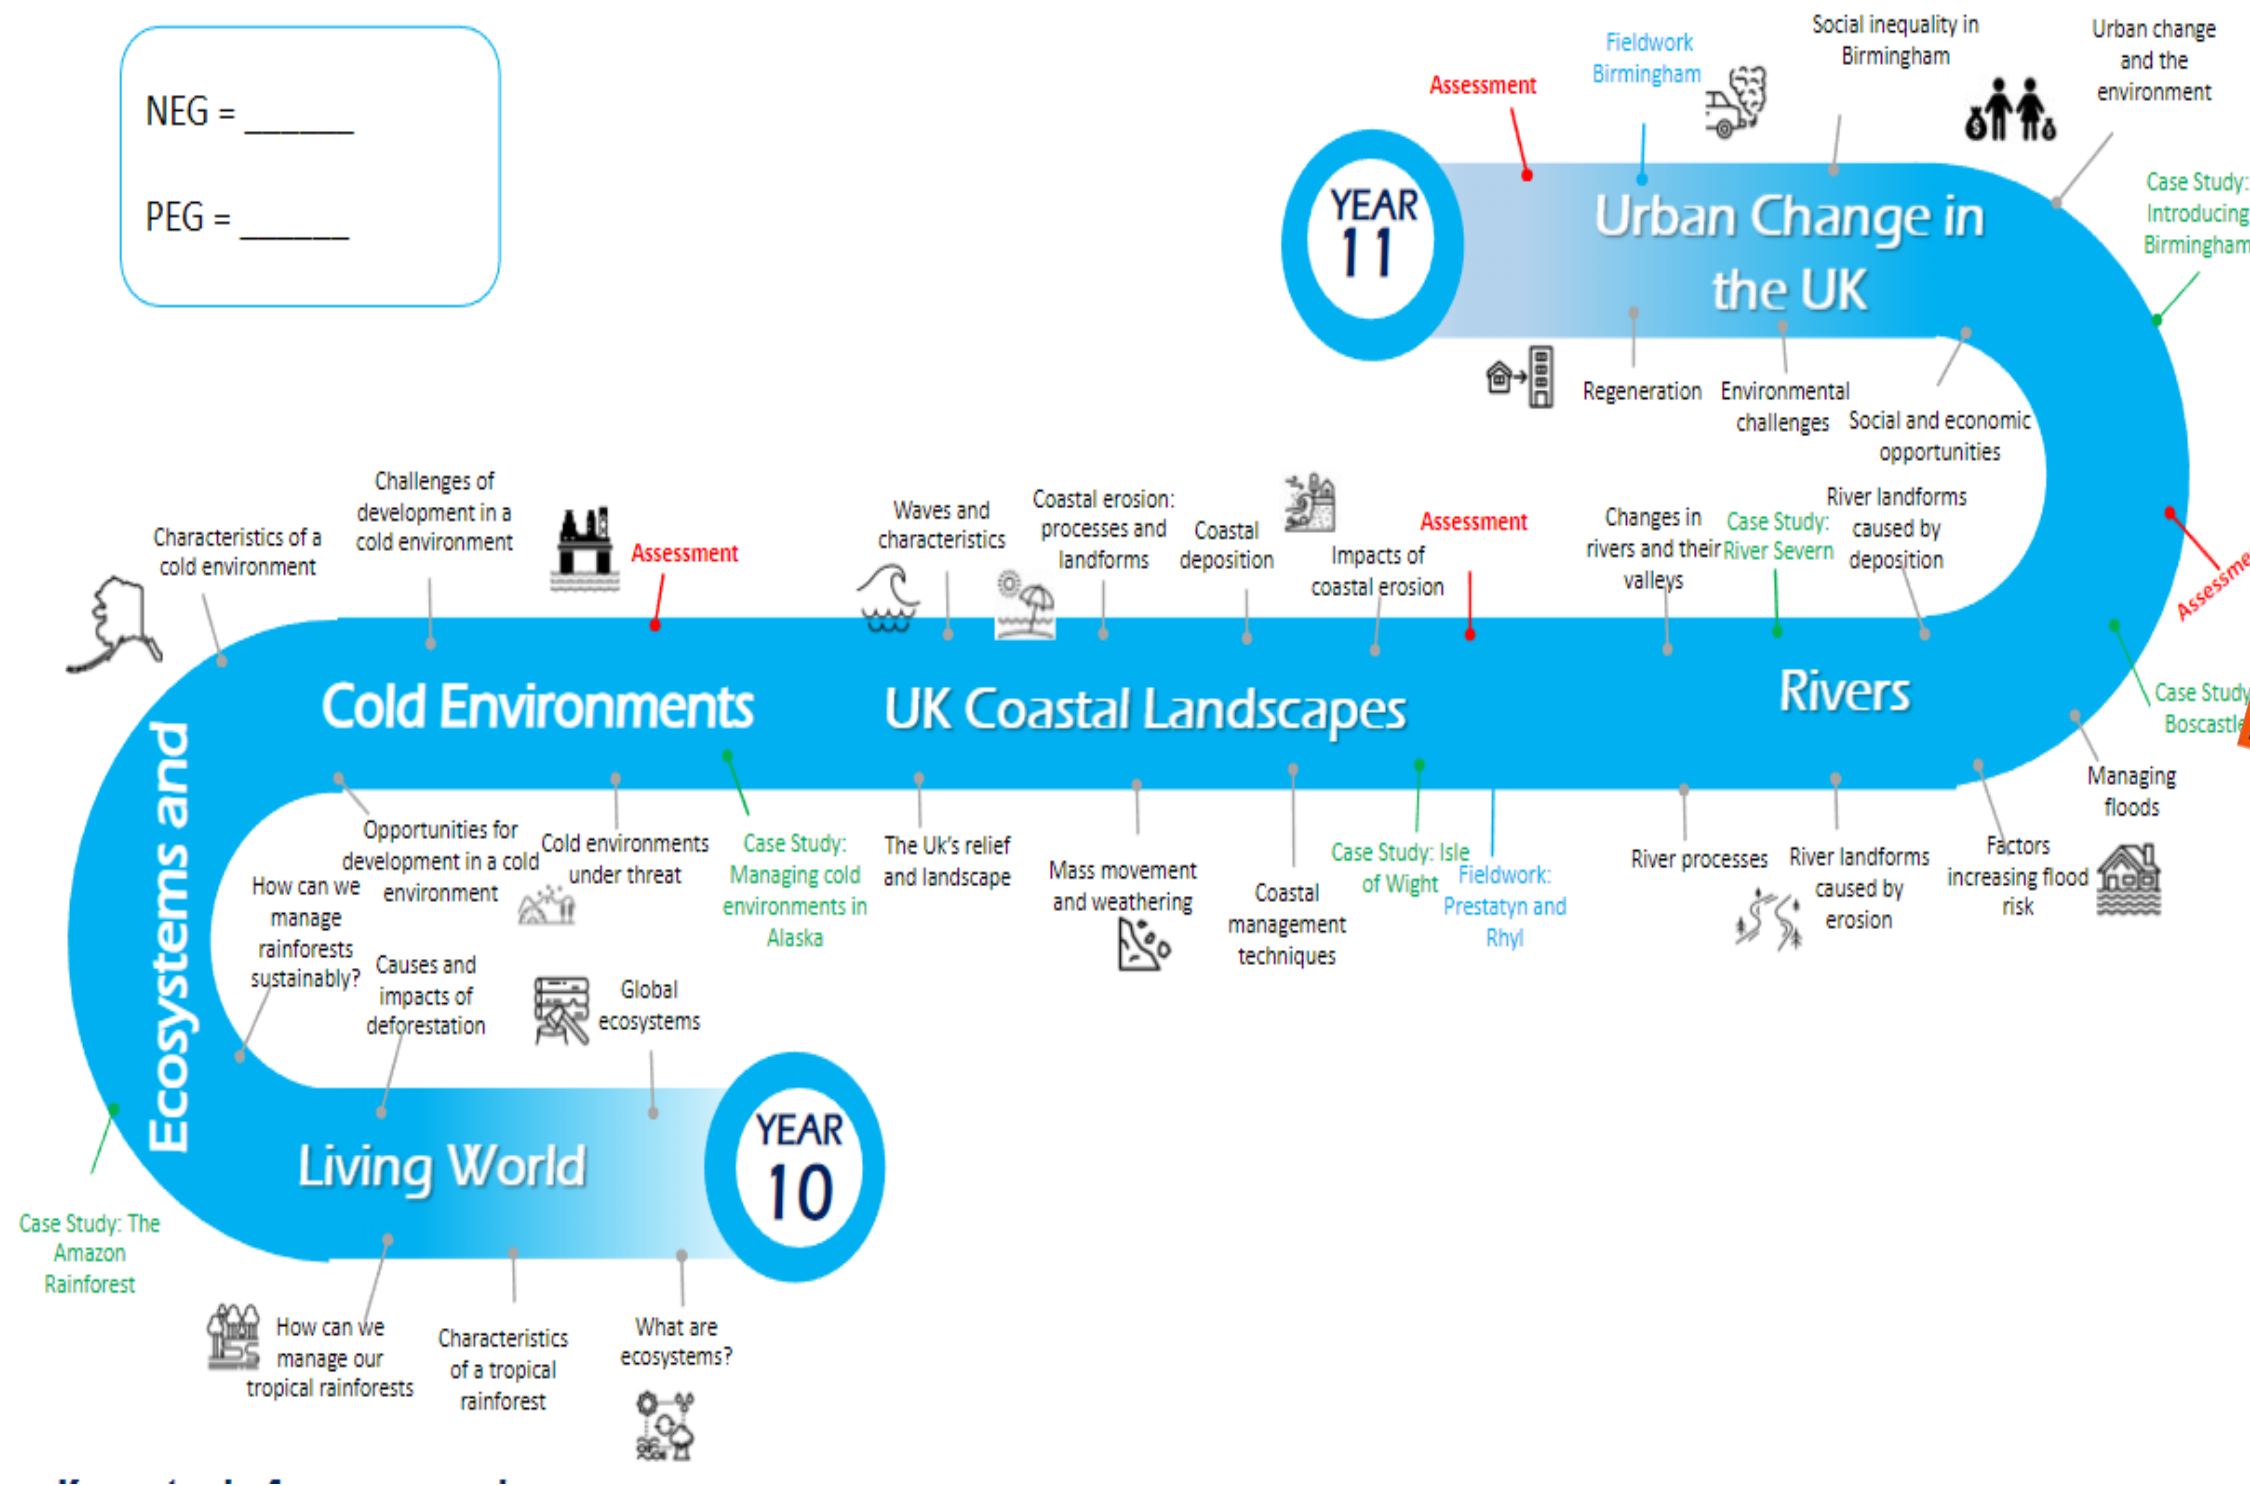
NEG = ______

PEG = ______

YEAR 11

Urban Change in the UK

Assessment

Fieldwork Birmingham

Social inequality in Birmingham

Urban change and the environment

Case Study: Introducing Birmingham

Regeneration

Environmental challenges

Social and economic opportunities

Assessment

Rivers

Changes in rivers and their valleys

Case Study: River Severn

River landforms caused by deposition

Case Study: Boscastle

Managing floods

Factors increasing flood risk

River landforms caused by erosion

River processes

UK Coastal Landscapes

Waves and characteristics

Coastal erosion: processes and landforms

Coastal deposition

Impacts of coastal erosion

Assessment

The Uk's relief and landscape

Mass movement and weathering

Coastal management techniques

Case Study: Isle of Wight

Fieldwork: Prestatyn and Rhyl

Cold Environments

Characteristics of a cold environment

Challenges of development in a cold environment

Assessment

Opportunities for development in a cold environment

Cold environments under threat

Case Study: Managing cold environments in Alaska

Ecosystems and

How can we manage rainforests sustainably?

Causes and impacts of deforestation

Global ecosystems

Living World

YEAR 10

Case Study: The Amazon Rainforest

How can we manage our tropical rainforests

Characteristics of a tropical rainforest

What are ecosystems?